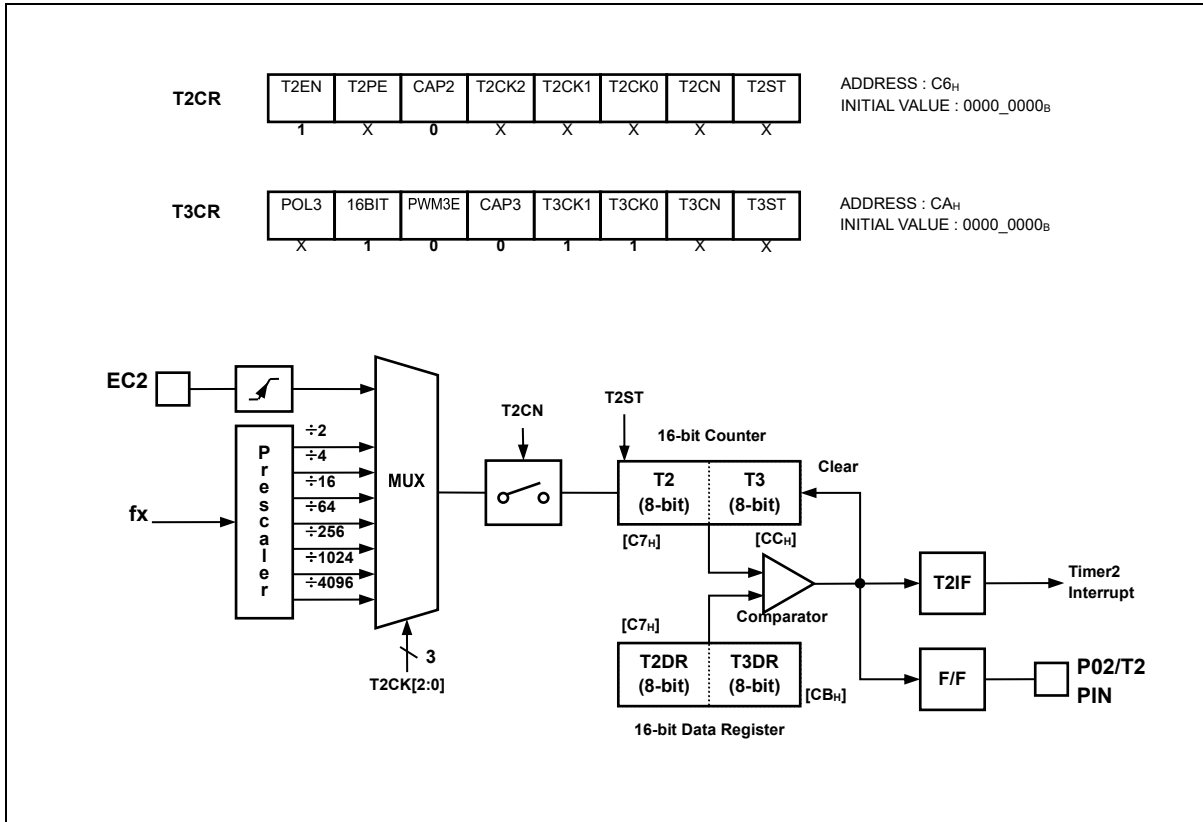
T2CR

| T2EN | T2PE | CAP2 | T2CK2 | T2CK1 | T2CK0 | T2CN | T2ST |
|---|---|---|---|---|---|---|---|
| 1 | X | 0 | X | X | X | X | X |

ADDRESS : $C6_H$
INITIAL VALUE : $0000\_0000_B$

T3CR

| POL3 | 16BIT | PWM3E | CAP3 | T3CK1 | T3CK0 | T3CN | T3ST |
|---|---|---|---|---|---|---|---|
| X | 1 | 0 | 0 | 1 | 1 | X | X |

ADDRESS : $CA_H$
INITIAL VALUE : $0000\_0000_B$

EC2

fx

P r e s c a l e r

÷2
÷4
÷16
÷64
÷256
÷1024
÷4096

MUX

3
T2CK[2:0]

T2CN

T2ST

16-bit Counter

T2 (8-bit)
T3 (8-bit)

Clear

[$C7_H$]
[$CC_H$]

Comparator

[$C7_H$]

T2DR (8-bit)
T3DR (8-bit)

[$CB_H$]

16-bit Data Register

T2IF

Timer2 Interrupt

F/F

P02/T2 PIN